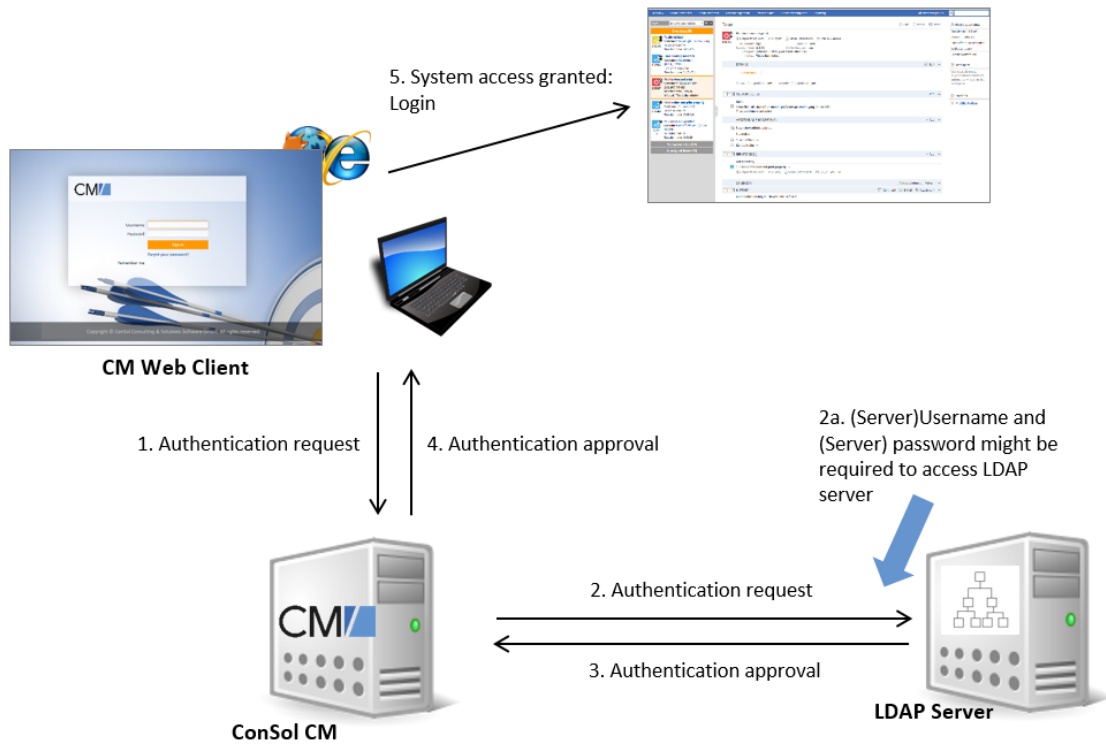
5. System access granted: Login

CM

Username
Password
Log in
Forgot your password?
Remember me

Copyright © ConSol Consulting & Solutions Software GmbH. All rights reserved.

CM Web Client

1. Authentication request

4. Authentication approval

2a. (Server)Username and (Server) password might be required to access LDAP server

CM

2. Authentication request

3. Authentication approval

ConSol CM

LDAP Server